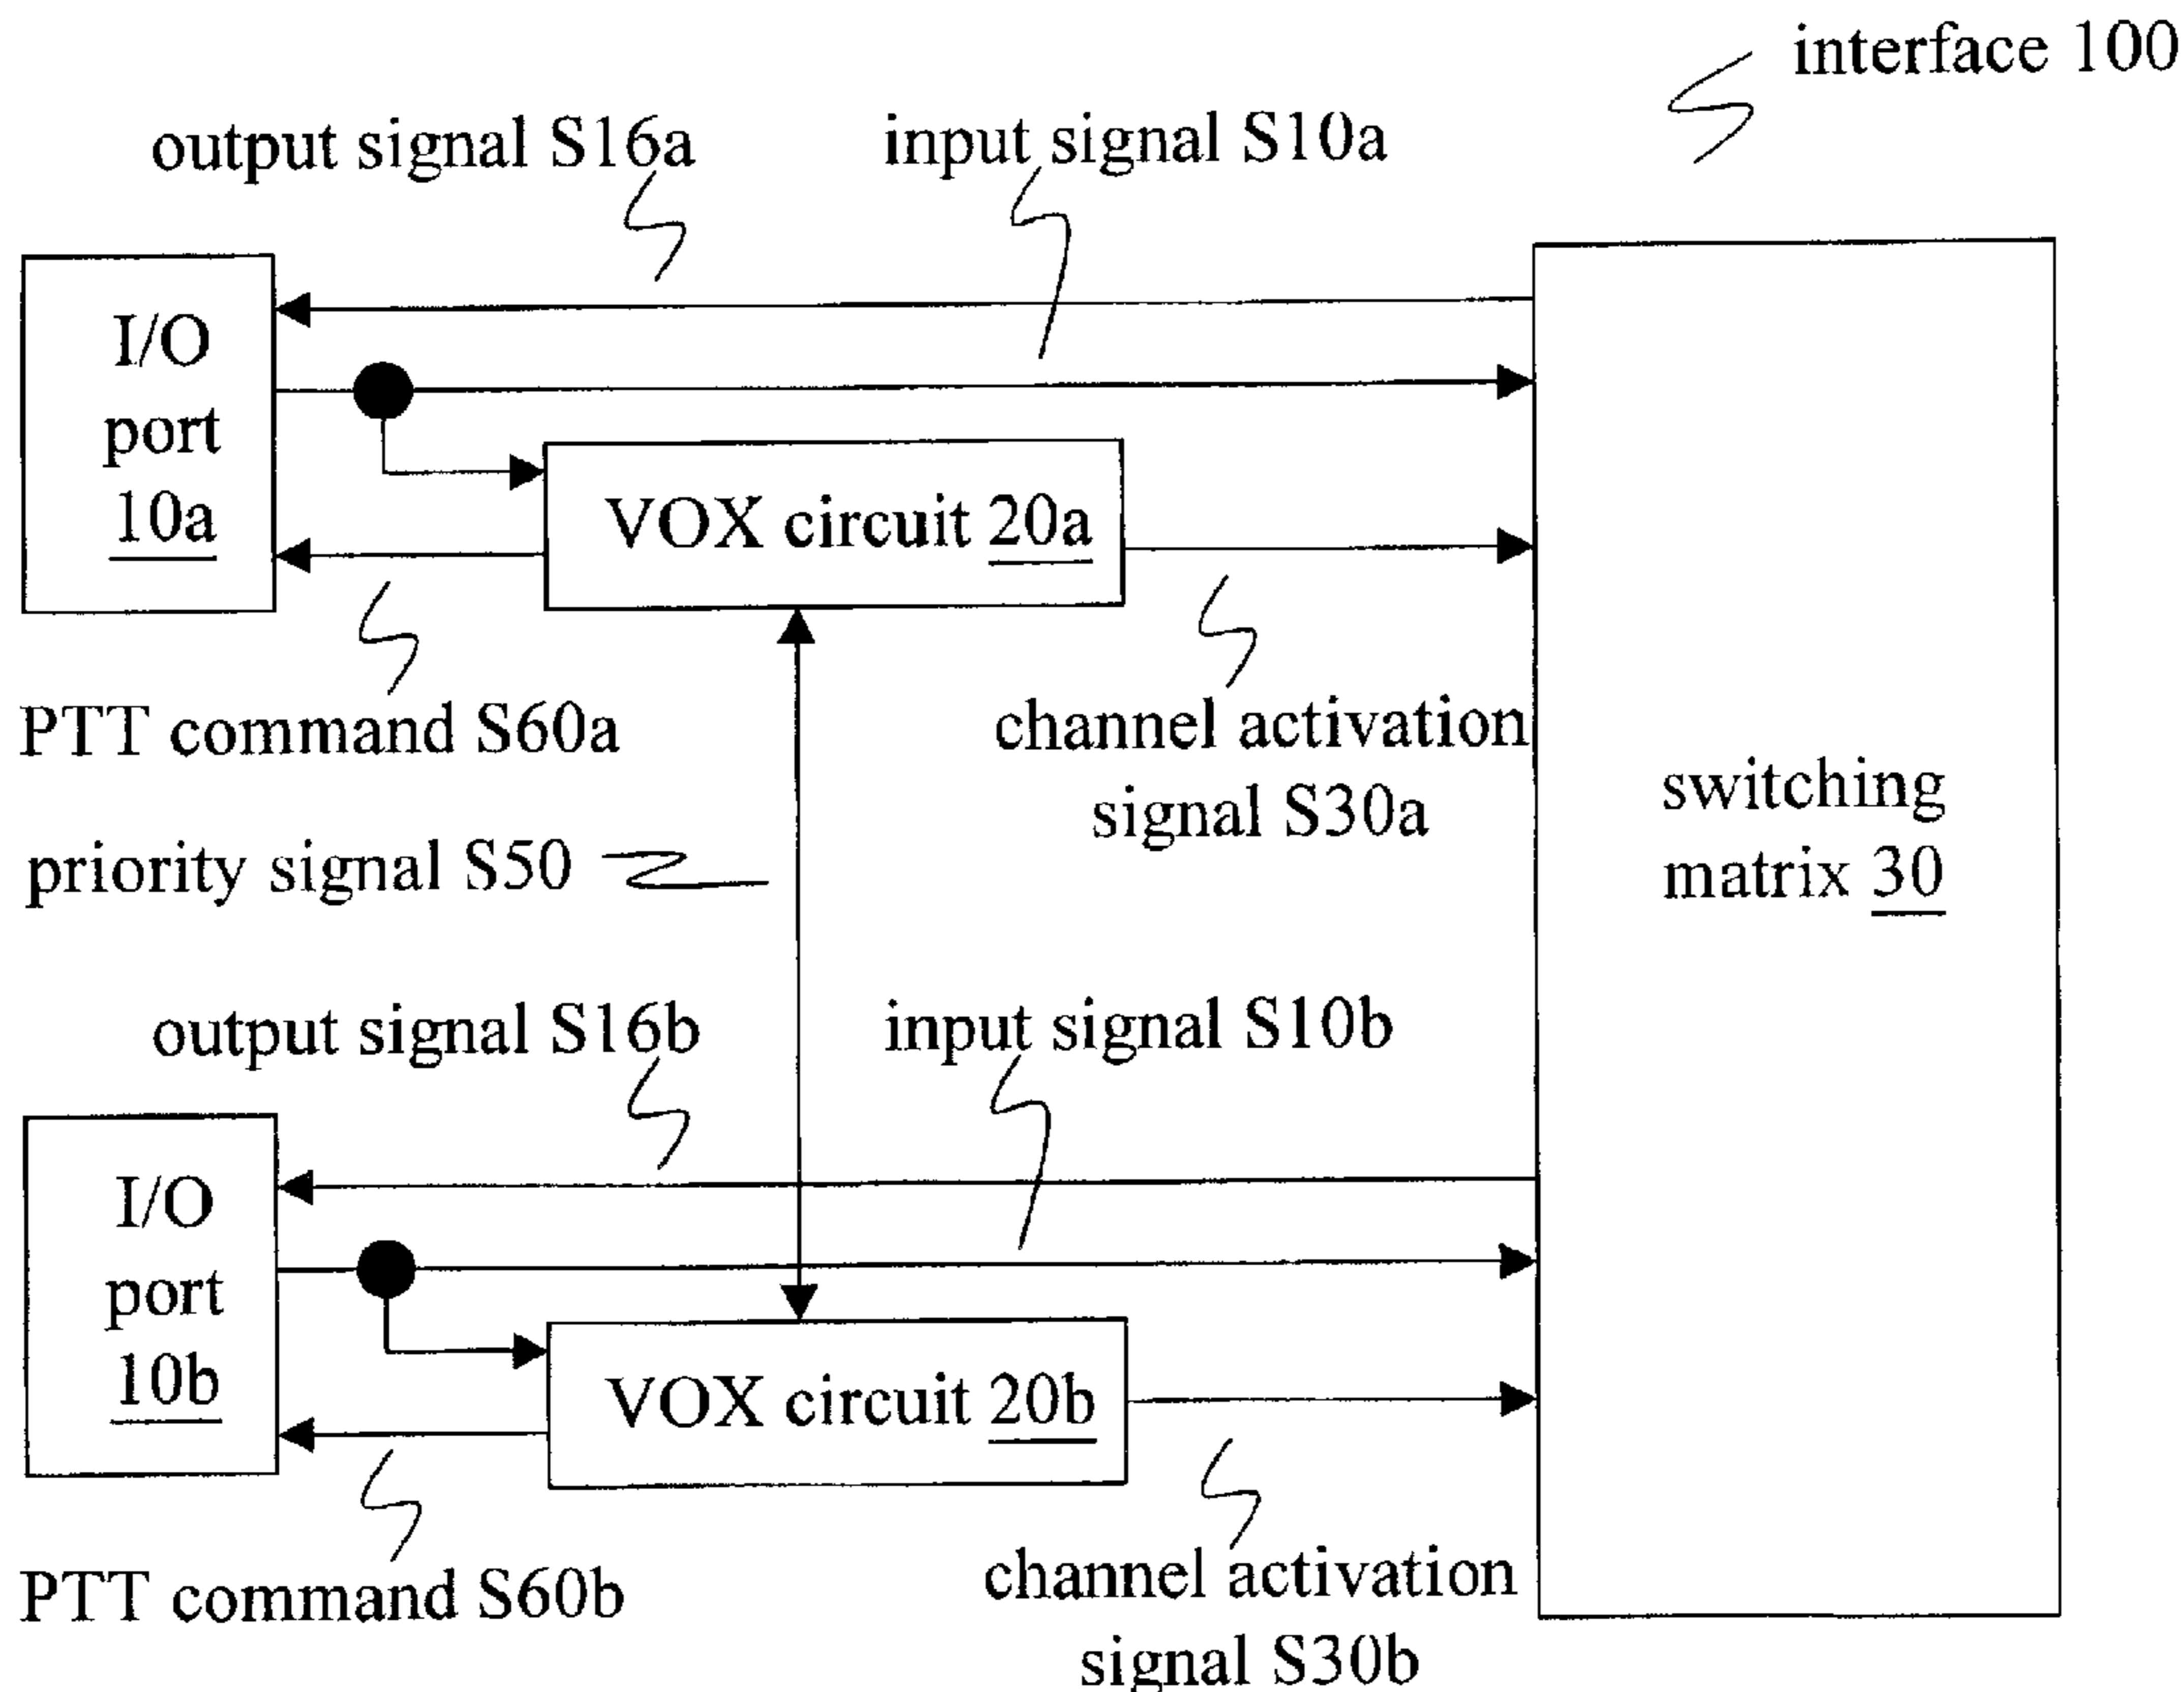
interface 100

output signal S16a

input signal S10a

I/O port 10a

VOX circuit 20a

PTT command S60a

channel activation signal S30a

switching matrix 30

priority signal S50

output signal S16b

input signal S10b

I/O port 10b

VOX circuit 20b

PTT command S60b

channel activation signal S30b